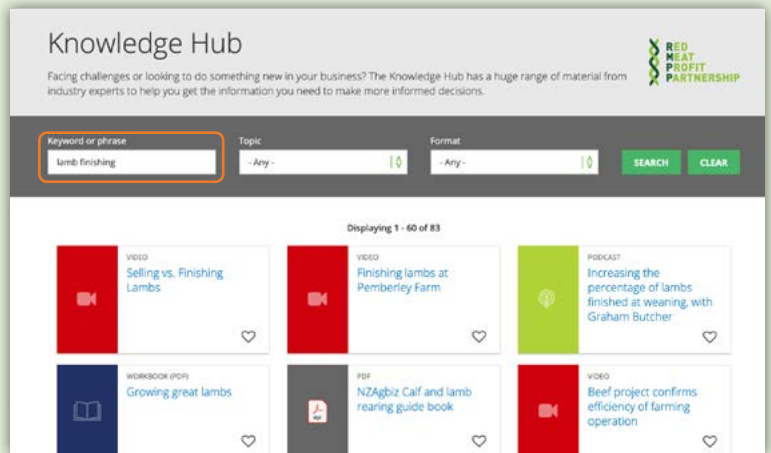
Knowledge Hub

Facing challenges or looking to do something new in your business? The Knowledge Hub has a huge range of material from industry experts to help you get the information you need to make more informed decisions.

RED MEAT PROFIT PARTNERSHIP

Keyword or phrase
lamb finishing

Topic
- Any -

Format
- Any -

SEARCH

CLEAR

Displaying 1 - 60 of 83

VIDEO
Selling vs. Finishing Lambs

VIDEO
Finishing lambs at Pemberley Farm

PODCAST
Increasing the percentage of lambs finished at weaning, with Graham Butcher

WORKBOOK (PDF)
Growing great lambs

PDF
NZAgbiz Calf and lamb rearing guide book

VIDEO
Beef project confirms efficiency of farming operation